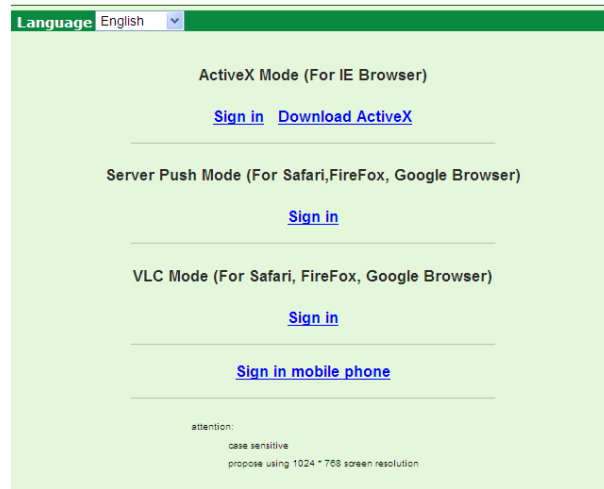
Language English

ActiveX Mode (For IE Browser)

Sign in Download ActiveX

Server Push Mode (For Safari,FireFox, Google Browser)

Sign in

VLC Mode (For Safari, FireFox, Google Browser)

Sign in

Sign in mobile phone

attention:

case sensitive

propose using 1024 * 768 screen resolution